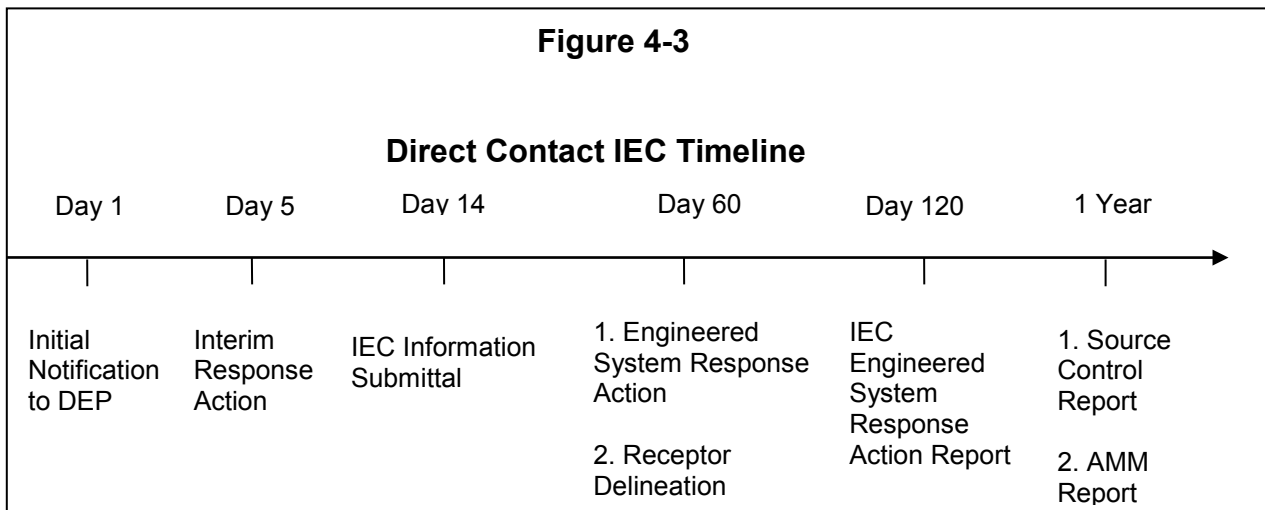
**Figure 4-3**

**Direct Contact IEC Timeline**

Day 1

Initial Notification to DEP

Day 5

Interim Response Action

Day 14

IEC Information Submittal

Day 60

1. Engineered System Response Action

2. Receptor Delineation

Day 120

IEC Engineered System Response Action Report

1 Year

1. Source Control Report

2. AMM Report